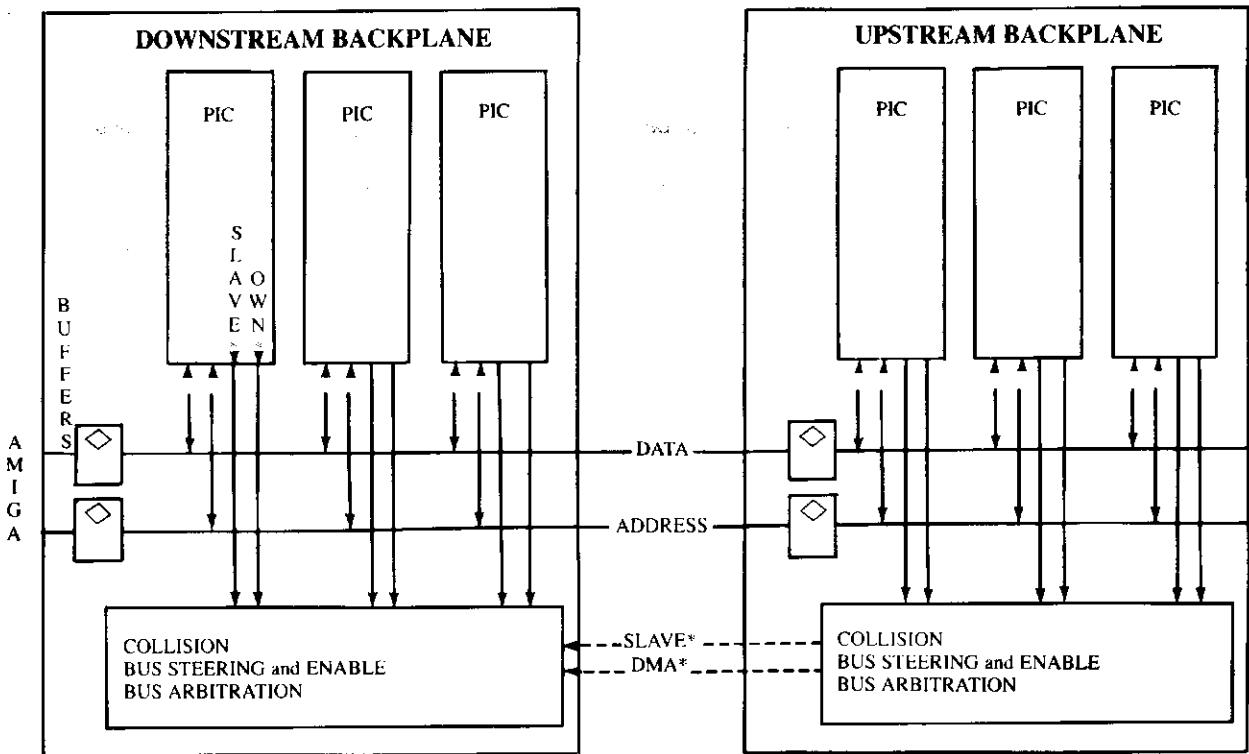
DOWNSTREAM BACKPLANE

PIC

PIC

PIC

SLAVE*

OWN*

BUFFERS

AMIGA

UPSTREAM BACKPLANE

PIC

PIC

PIC

DATA

ADDRESS

COLLISION
BUS STEERING and ENABLE
BUS ARBITRATION

SLAVE*

DMA*

COLLISION
BUS STEERING and ENABLE
BUS ARBITRATION